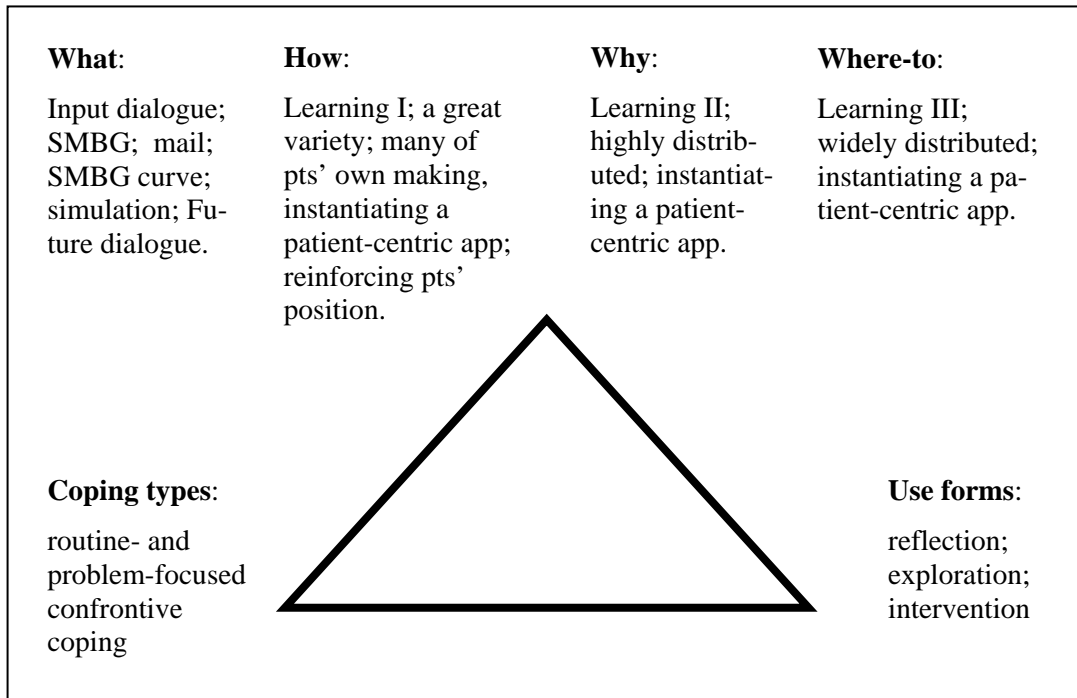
**What**:

Input dialogue; SMBG; mail; SMBG curve; simulation; Future dialogue.

**How**:

Learning I; a great variety; many of pts' own making, instantiating a patient-centric app; reinforcing pts' position.

**Why**:

Learning II; highly distributed; instantiating a patient-centric app.

**Where-to**:

Learning III; widely distributed; instantiating a patient-centric app.

**Coping types**:

routine- and problem-focused confrontive coping

**Use forms**:

reflection; exploration; intervention